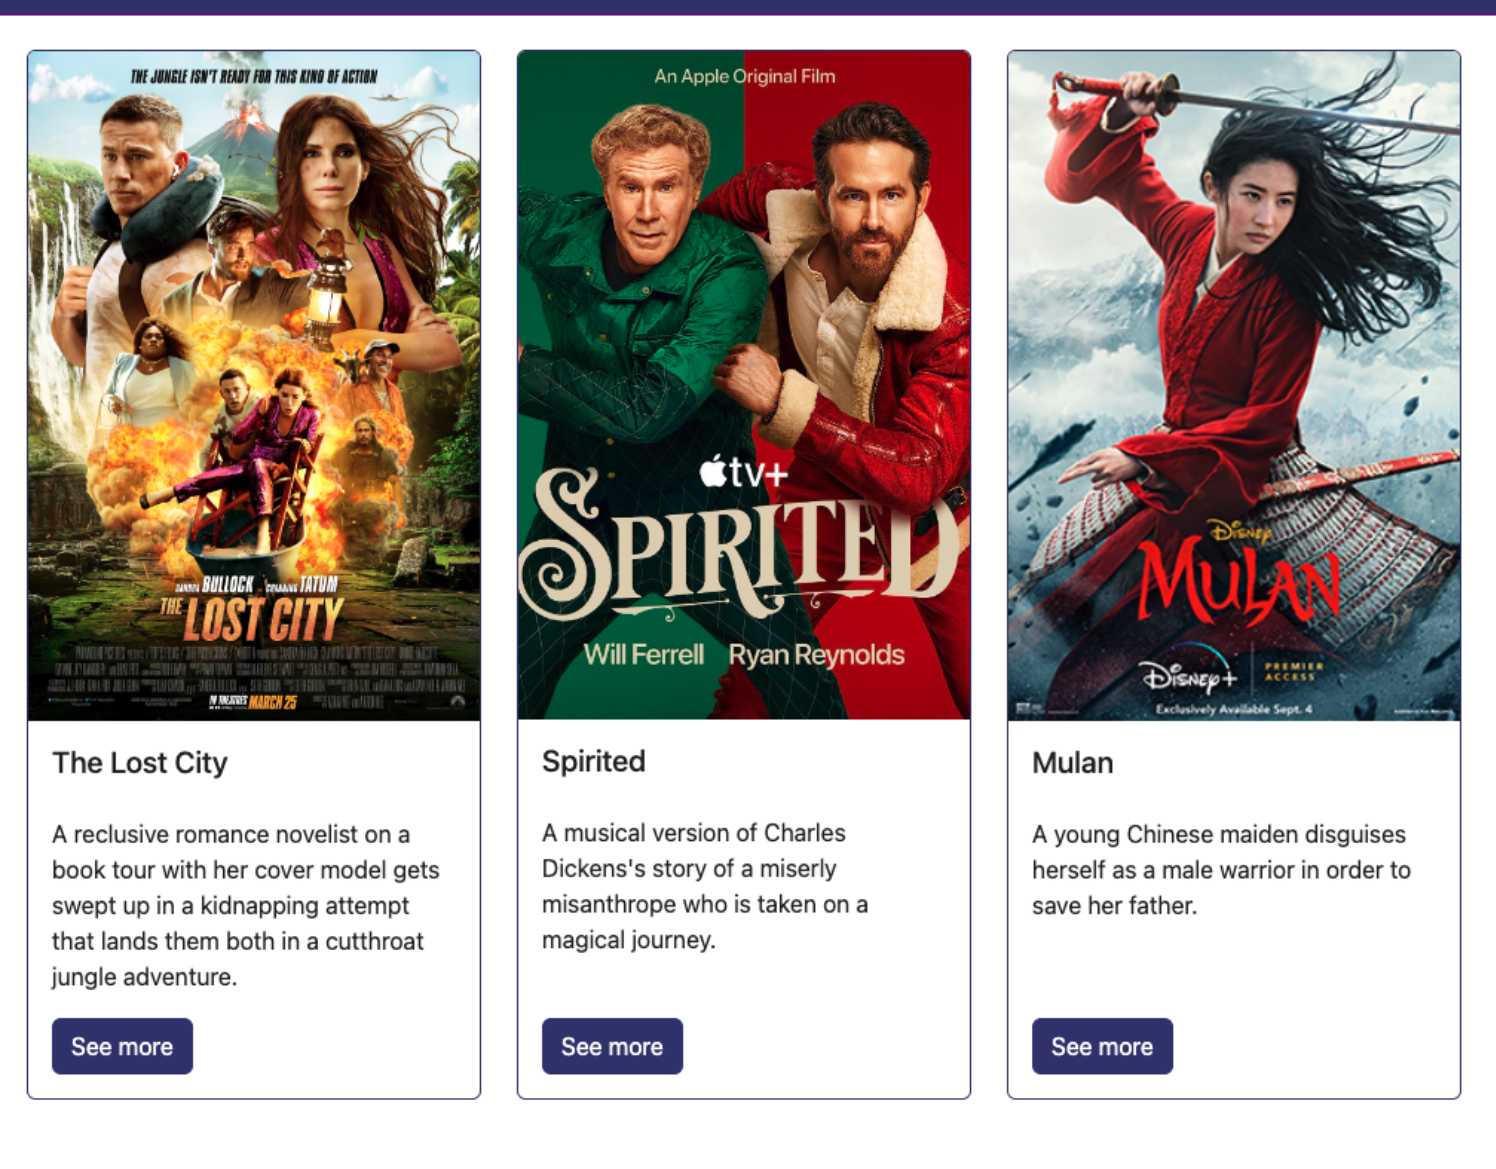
THE JUNGLE ISN'T READY FOR THIS KIND OF ACTION

SANDRA BULLOCK CHANNING TATUM
THE LOST CITY
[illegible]
IN THEATERS MARCH 25

The Lost City

A reclusive romance novelist on a book tour with her cover model gets swept up in a kidnapping attempt that lands them both in a cutthroat jungle adventure.

See more

An Apple Original Film

tv+
SPIRITED
Will Ferrell Ryan Reynolds

Spirited

A musical version of Charles Dickens's story of a miserly misanthrope who is taken on a magical journey.

See more

Disney
MULAN
Disney+ PREMIER ACCESS
Exclusively Available Sept. 4

Mulan

A young Chinese maiden disguises herself as a male warrior in order to save her father.

See more